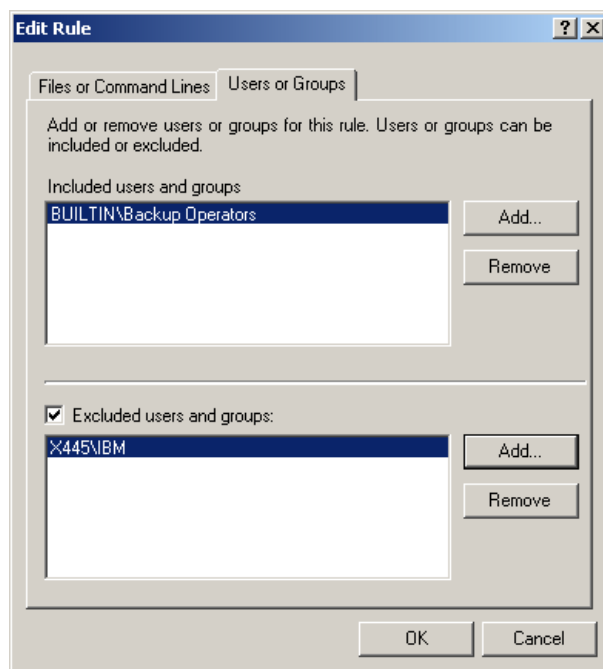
Edit Rule

?
X

Files or Command Lines
Users or Groups

Add or remove users or groups for this rule. Users or groups can be included or excluded.

Included users and groups

BUILTIN\Backup Operators

Add...

Remove

Excluded users and groups:

X445\IBM

Add...

Remove

OK

Cancel